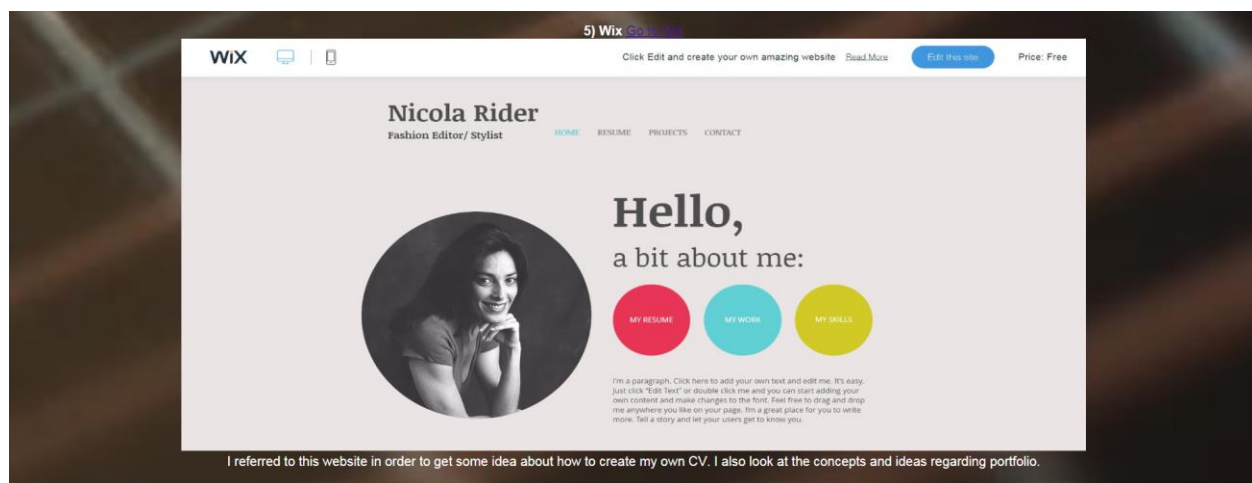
5) Wix Go to site

WiX

Click Edit and create your own amazing website Read More

Edit this site

Price: Free

Nicola Rider

Fashion Editor/ Stylist

HOME RESUME PROJECTS CONTACT

Hello,

a bit about me:

MY RESUME

MY WORK

MY SKILLS

I'm a paragraph. Click here to add your own text and edit me. It's easy. Just click "Edit Text" or double click me and you can start adding your own content and make changes to the font. Feel free to drag and drop me anywhere you like on your page. I'm a great place for you to write more. Tell a story and let your users get to know you.

I referred to this website in order to get some idea about how to create my own CV. I also look at the concepts and ideas regarding portfolio.